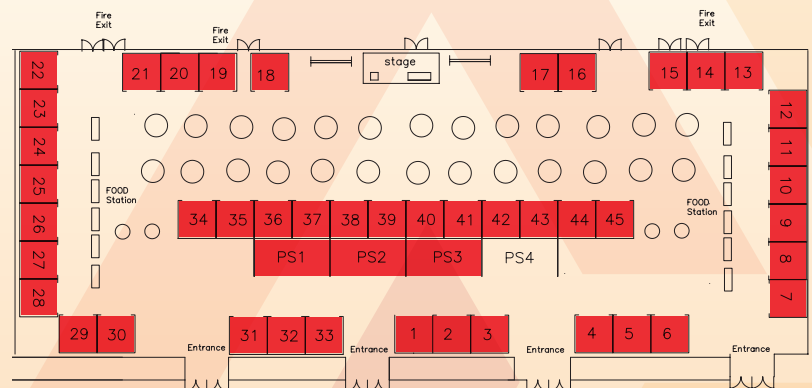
Fire Exit

Fire Exit

stage

Fire Exit

22 23 24 25 26 27 28

21 20 19

18

17 16

15 14 13

12 11 10 9 8 7

FOOD Station

FOOD Station

34 35 36 37 38 39 40 41 42 43 44 45

PS1 PS2 PS3 PS4

29 30

Entrance

31 32 33

Entrance

1 2 3

Entrance

4 5 6

Entrance